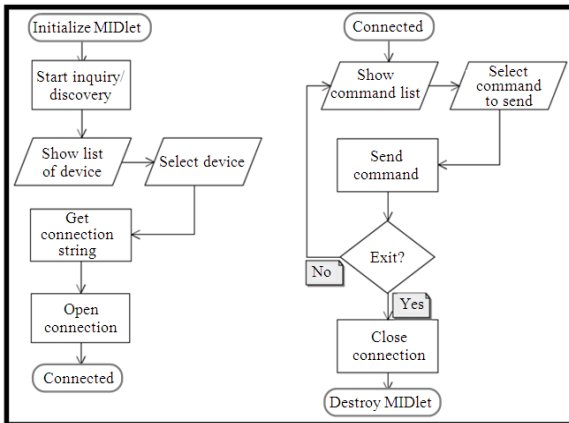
Initialize MIDlet

Start inquiry/ discovery

Show list of device

Select device

Get connection string

Open connection

Connected

Connected

Show command list

Select command to send

Send command

Exit?

No

Yes

Close connection

Destroy MIDlet